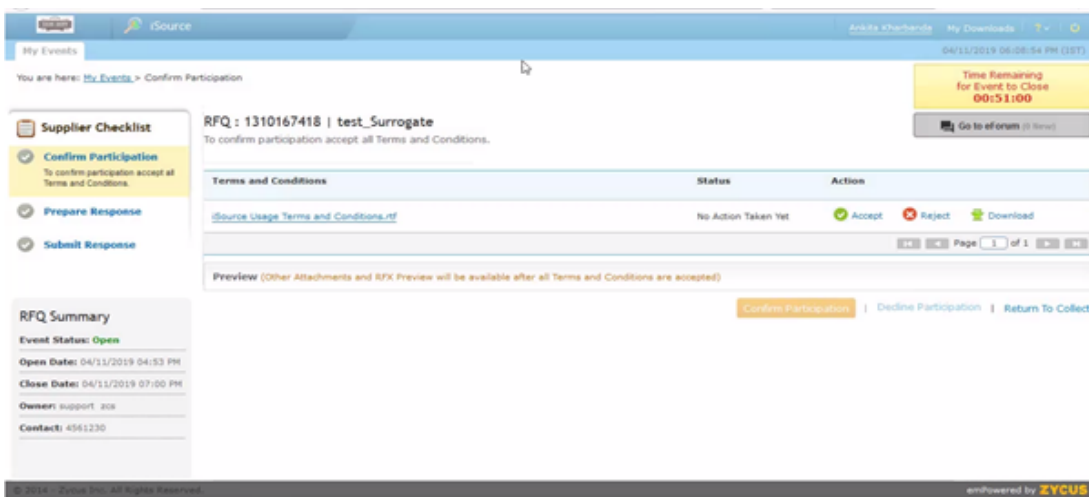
iSource

Ankita Kharbanda My Downloads ? ▾

My Events

04/11/2019 06:08:54 PM (IST)

You are here: My Events > Confirm Participation

Time Remaining for Event to Close
00:51:00

Go to eForum (0 New)

Supplier Checklist

Confirm Participation
To confirm participation accept all Terms and Conditions.

Prepare Response

Submit Response

RFQ : 1310167418 | test_Surrogate
To confirm participation accept all Terms and Conditions.

| Terms and Conditions | Status | Action |
|---|---|---|
| iSource Usage Terms and Conditions.rtf | No Action Taken Yet | Accept Reject Download |

Page 1 of 1

Preview (Other Attachments and RFX Preview will be available after all Terms and Conditions are accepted)

Confirm Participation | Decline Participation | Return To Collect

RFQ Summary

Event Status: Open

Open Date: 04/11/2019 04:53 PM

Close Date: 04/11/2019 07:00 PM

Owner: support zcs

Contact: 4561230

© 2014 - Zycus Inc. All Rights Reserved.

emPowered by ZYCUS